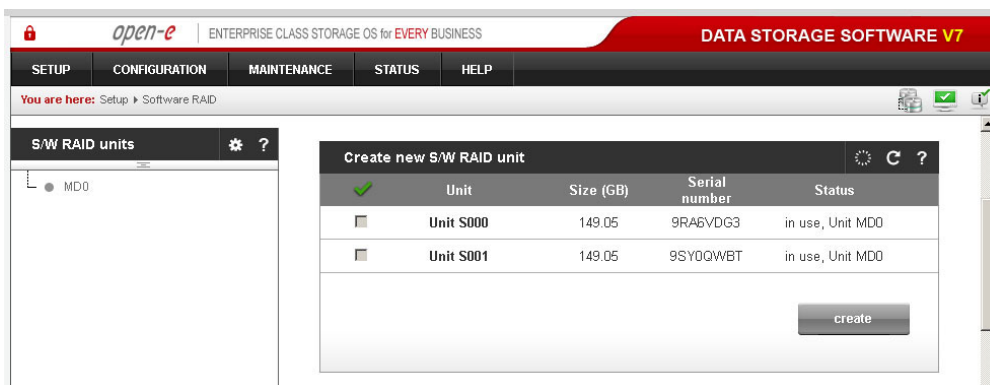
open-e | ENTERPRISE CLASS STORAGE OS for EVERY BUSINESS

DATA STORAGE SOFTWARE V7

SETUP CONFIGURATION MAINTENANCE STATUS HELP

You are here: Setup ▸ Software RAID

S/W RAID units

MD0

Create new S/W RAID unit

| | Unit | Size (GB) | Serial number | Status |
|---|---|---|---|---|
| | Unit S000 | 149.05 | 9RA6VDG3 | in use, Unit MD0 |
| | Unit S001 | 149.05 | 9SY0QWBT | in use, Unit MD0 |

create